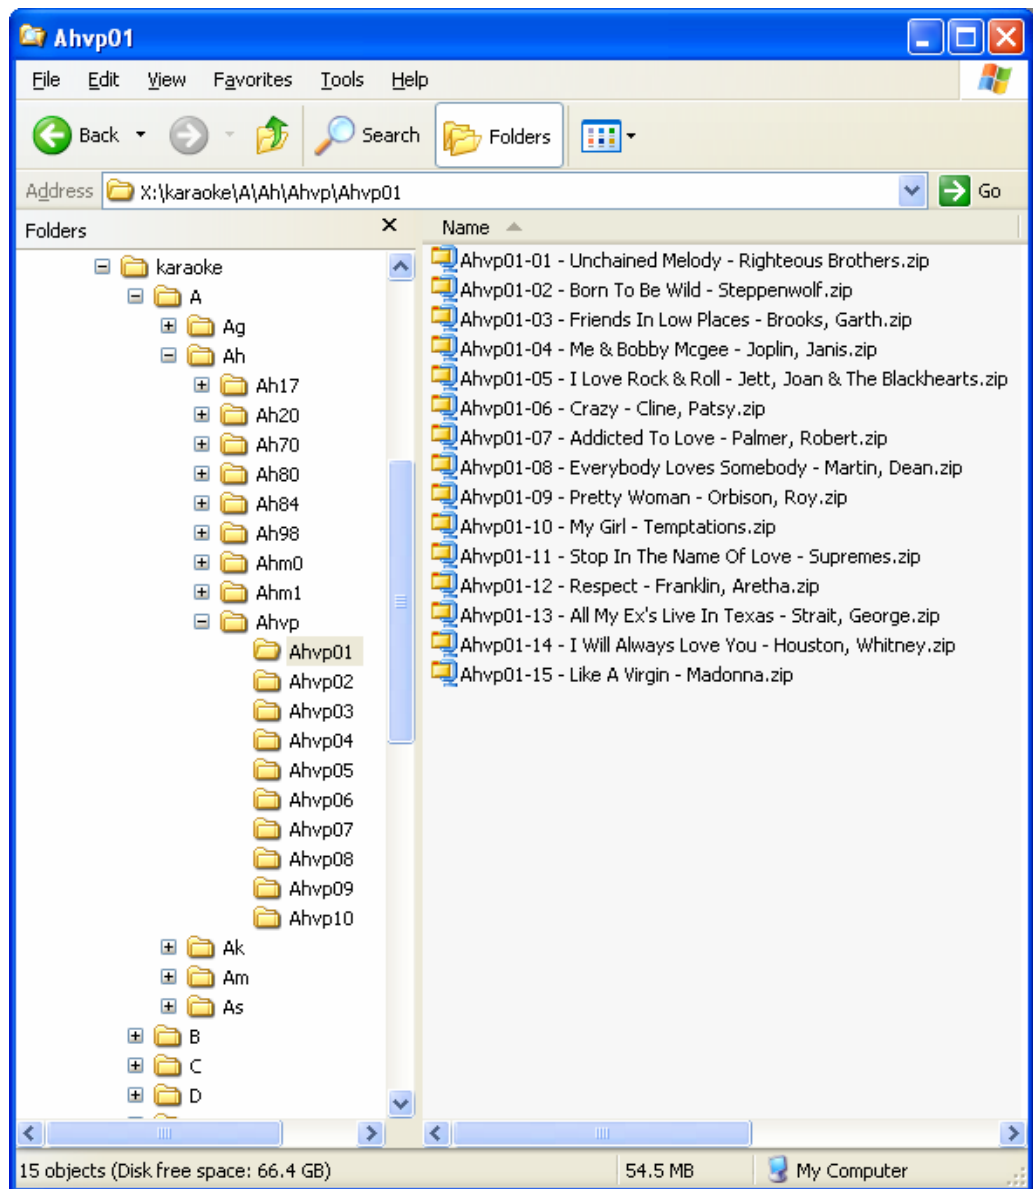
Ahvp01

File Edit View Favorites Tools Help

Back Search Folders

Address X:\karaoke\A\Ah\Ahvp\Ahvp01 Go

Folders

karaoke
A
Ag
Ah
Ah17
Ah20
Ah70
Ah80
Ah84
Ah98
Ahm0
Ahm1
Ahvp
Ahvp01
Ahvp02
Ahvp03
Ahvp04
Ahvp05
Ahvp06
Ahvp07
Ahvp08
Ahvp09
Ahvp10
Ak
Am
As
B
C
D

Name

Ahvp01-01 - Unchained Melody - Righteous Brothers.zip
Ahvp01-02 - Born To Be Wild - Steppenwolf.zip
Ahvp01-03 - Friends In Low Places - Brooks, Garth.zip
Ahvp01-04 - Me & Bobby Mcgee - Joplin, Janis.zip
Ahvp01-05 - I Love Rock & Roll - Jett, Joan & The Blackhearts.zip
Ahvp01-06 - Crazy - Cline, Patsy.zip
Ahvp01-07 - Addicted To Love - Palmer, Robert.zip
Ahvp01-08 - Everybody Loves Somebody - Martin, Dean.zip
Ahvp01-09 - Pretty Woman - Orbison, Roy.zip
Ahvp01-10 - My Girl - Temptations.zip
Ahvp01-11 - Stop In The Name Of Love - Supremes.zip
Ahvp01-12 - Respect - Franklin, Aretha.zip
Ahvp01-13 - All My Ex's Live In Texas - Strait, George.zip
Ahvp01-14 - I Will Always Love You - Houston, Whitney.zip
Ahvp01-15 - Like A Virgin - Madonna.zip

15 objects (Disk free space: 66.4 GB) 54.5 MB My Computer